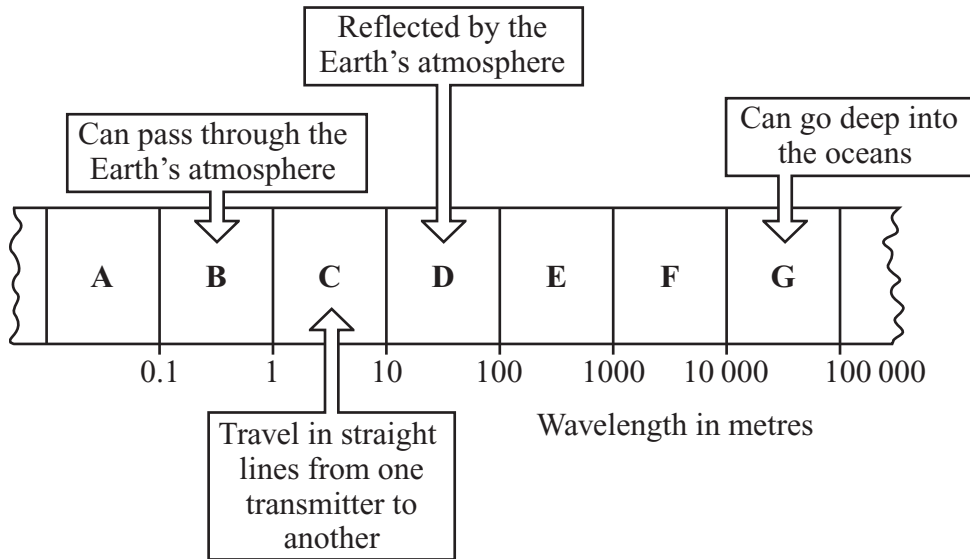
Reflected by the Earth's atmosphere

Can pass through the Earth's atmosphere

Can go deep into the oceans

A B C D E F G

0.1 1 10 100 1000 10 000 100 000

Travel in straight lines from one transmitter to another

Wavelength in metres